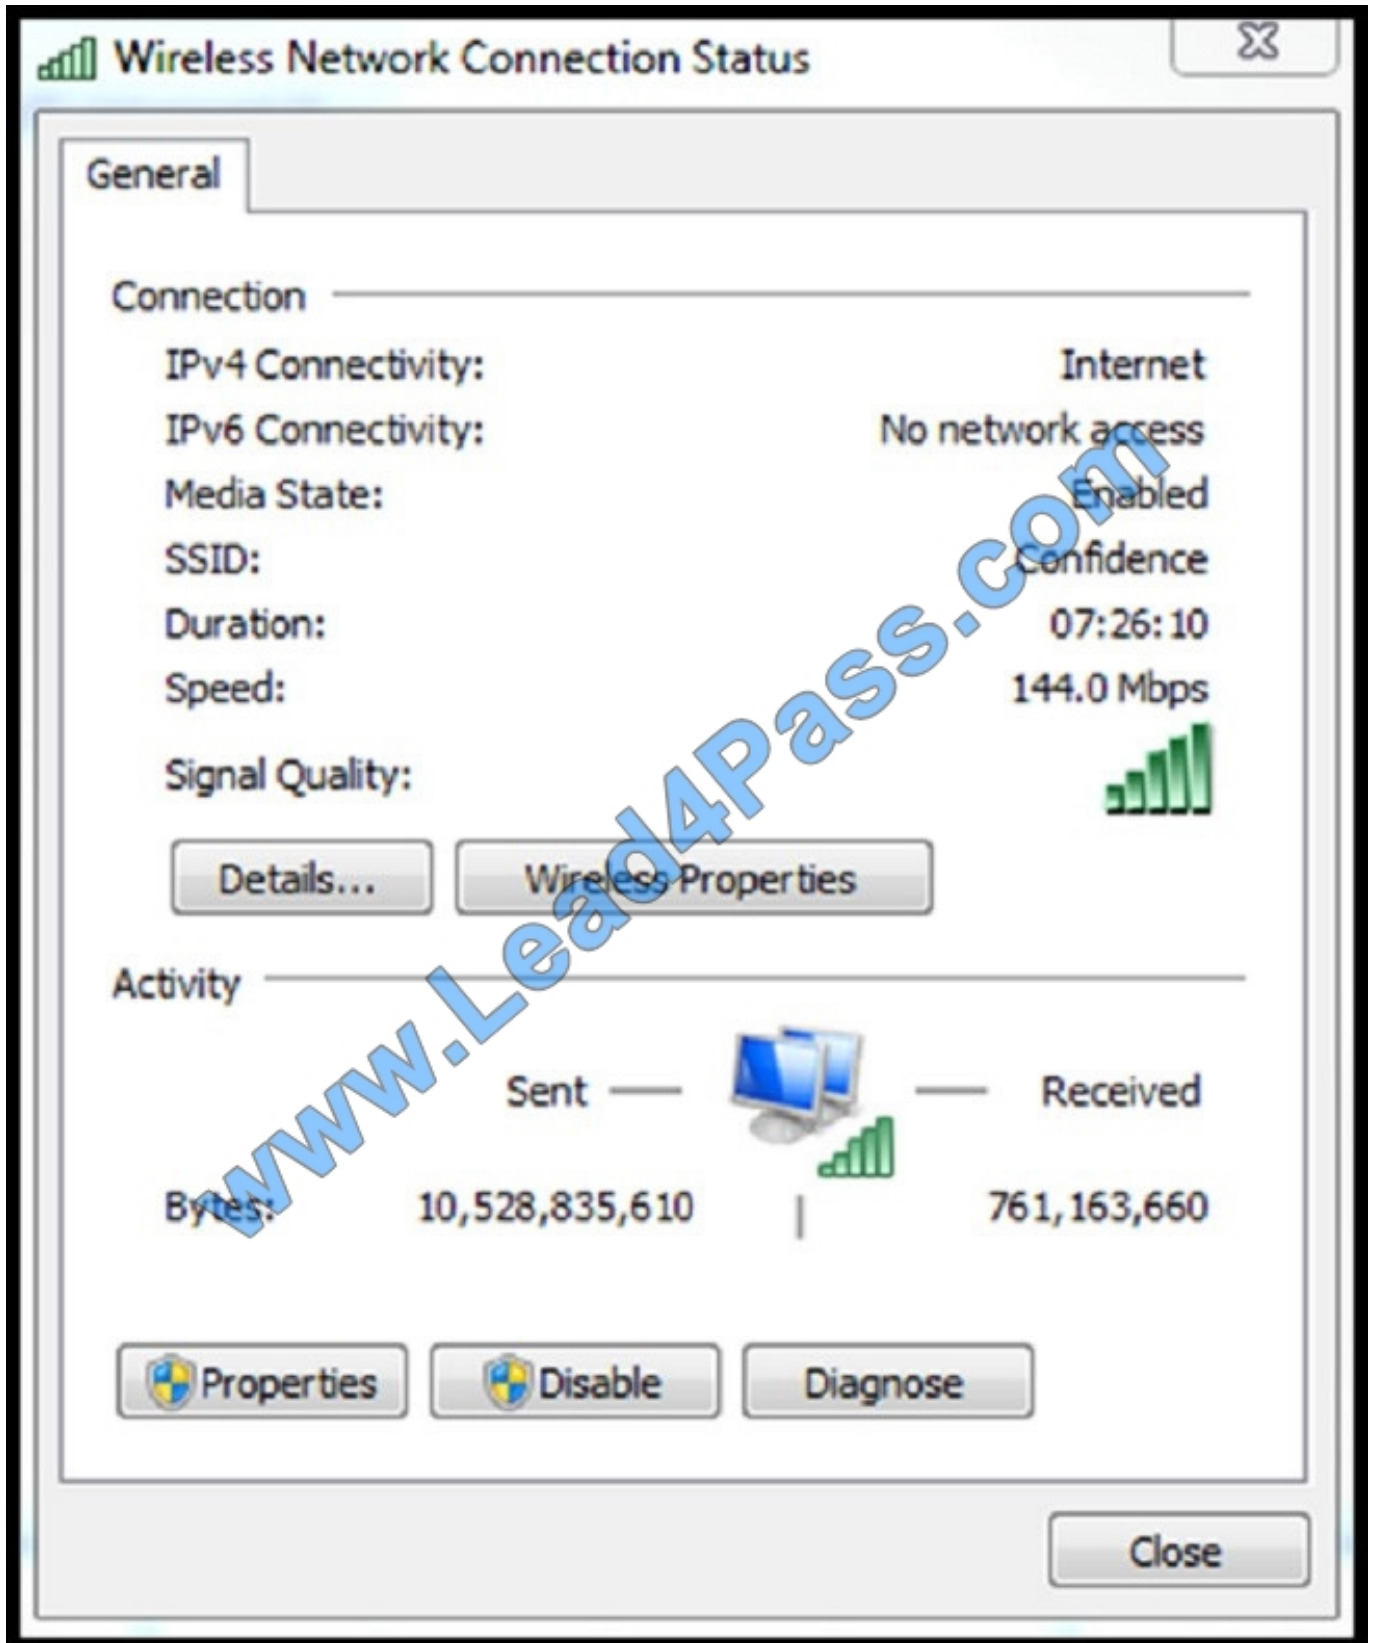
Wireless Network Connection Status

General

Connection

IPv4 Connectivity: Internet

IPv6 Connectivity: No network access

Media State: Enabled

SSID: Confidence

Duration: 07:26:10

Speed: 144.0 Mbps

Signal Quality:

Details...

Wireless Properties

Activity

Sent — — Received

Bytes: 10,528,835,610 | 761,163,660

Properties

Disable

Diagnose

Close

www.Lead4Pass.com